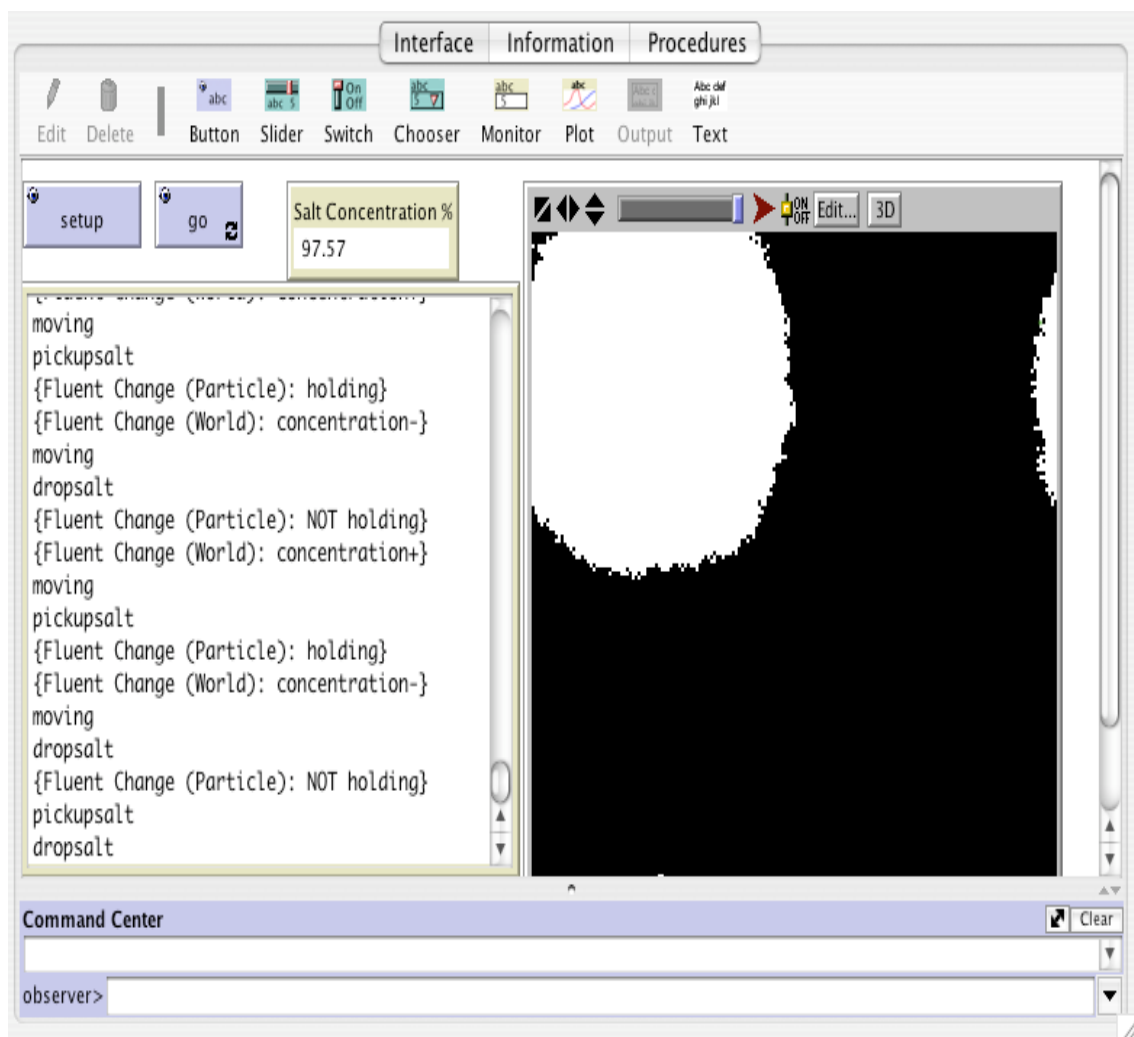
Interface Information Procedures

Edit Delete Button Slider Switch Chooser Monitor Plot Output Text

setup go

Salt Concentration %
97.57

Edit... 3D

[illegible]
moving
pickupsalt
{Fluent Change (Particle): holding}
{Fluent Change (World): concentration-}
moving
dropsalt
{Fluent Change (Particle): NOT holding}
{Fluent Change (World): concentration+}
moving
pickupsalt
{Fluent Change (Particle): holding}
{Fluent Change (World): concentration-}
moving
dropsalt
{Fluent Change (Particle): NOT holding}
pickupsalt
dropsalt

Command Center
Clear
observer>